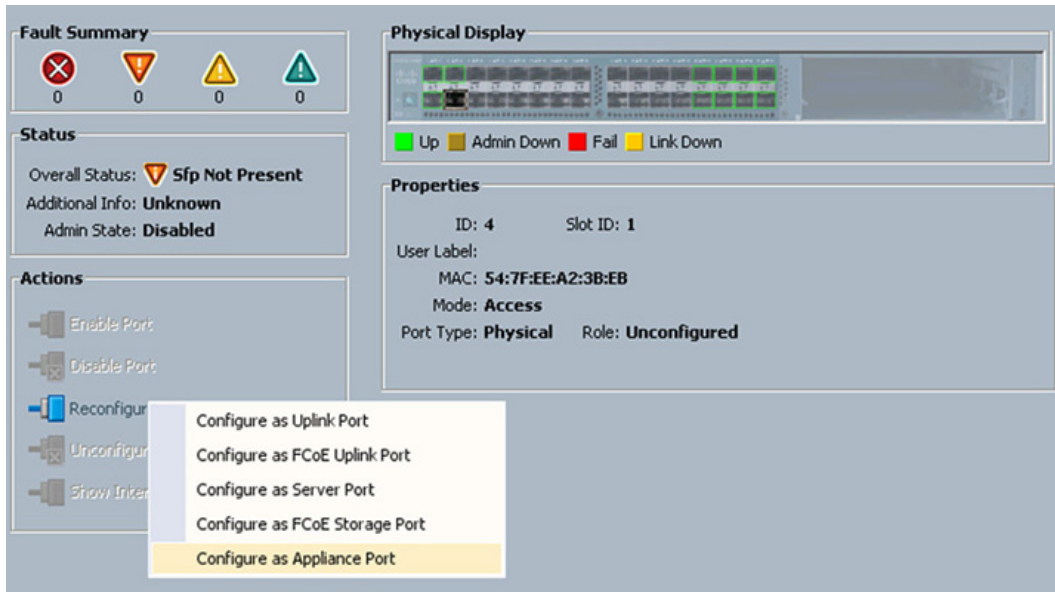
Fault Summary

0 0 0 0

Status

Overall Status: Sfp Not Present
Additional Info: Unknown
Admin State: Disabled

Actions

Enable Port
Disable Port
Reconfigur
Unconfigur
Show Inter

Physical Display

Up Admin Down Fail Link Down

Properties

ID: 4 Slot ID: 1
User Label:
MAC: 54:7F:EE:A2:3B:EB
Mode: Access
Port Type: Physical Role: Unconfigured

Configure as Uplink Port
Configure as FCoE Uplink Port
Configure as Server Port
Configure as FCoE Storage Port
Configure as Appliance Port